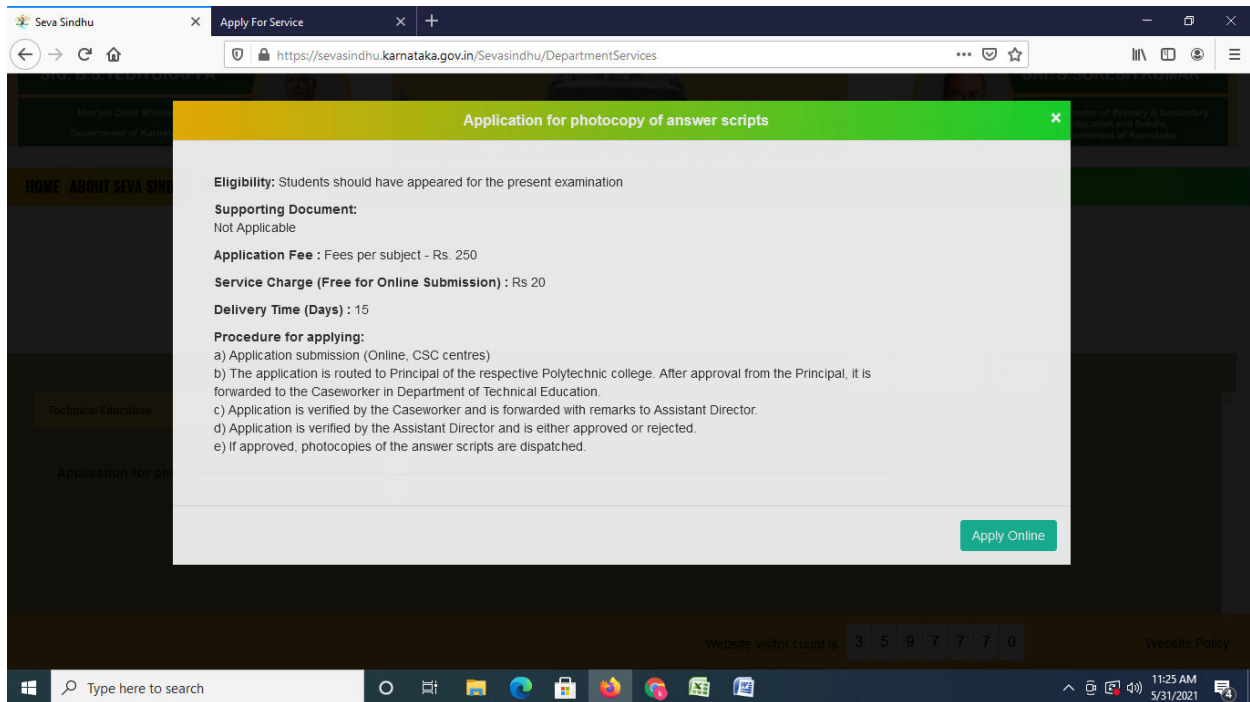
Seva Sindhu ×
Apply For Service ×
https://sevasindhu.karnataka.gov.in/Sevasindhu/DepartmentServices

SRI. B.S.YEDIYURAPPA
Hon'ble Chief Minister
Government of Karnataka
SRI. S.SURESH KUMAR
Minister of Primary & Secondary Education and Sakala
Government of Karnataka

HOME ABOUT SEVA SINDHU

Technical Education
Application for ph

Application for photocopy of answer scripts ×

Eligibility: Students should have appeared for the present examination

Supporting Document:
Not Applicable

Application Fee : Fees per subject - Rs. 250

Service Charge (Free for Online Submission) : Rs 20

Delivery Time (Days) : 15

Procedure for applying:
a) Application submission (Online, CSC centres)
b) The application is routed to Principal of the respective Polytechnic college. After approval from the Principal, it is forwarded to the Caseworker in Department of Technical Education.
c) Application is verified by the Caseworker and is forwarded with remarks to Assistant Director.
d) Application is verified by the Assistant Director and is either approved or rejected.
e) If approved, photocopies of the answer scripts are dispatched.

Apply Online

Website visitor count is 3 5 9 7 7 7 0
Website Policy

Type here to search
11:25 AM
5/31/2021
4